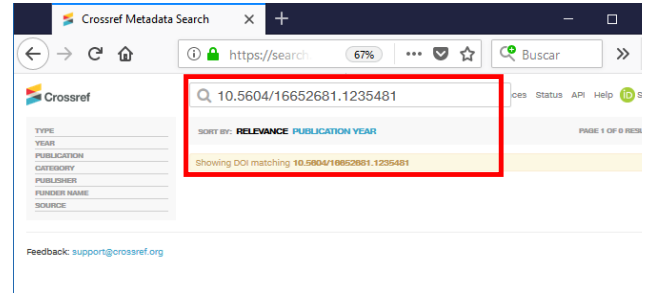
Crossref Metadata Search
https://search
67%
Buscar
Crossref
10.5604/16652681.1235481
ces Status API Help
TYPE
YEAR
PUBLICATION
CATEGORY
PUBLISHER
FUNDER NAME
SOURCE
SORT BY: RELEVANCE PUBLICATION YEAR
PAGE 1 OF 0 RESU
Showing DOI matching 10.5604/16652681.1235481
Feedback: support@crossref.org